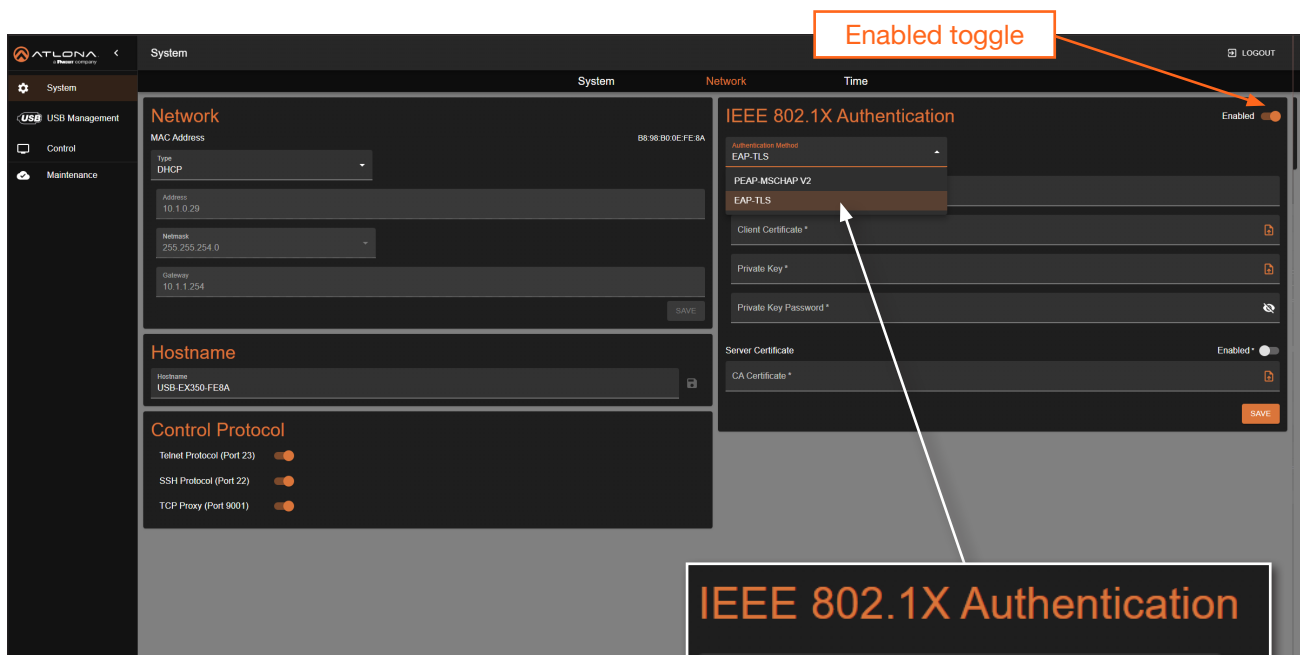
Enabled toggle

ATLONA
a Panduit company

System

LOGOUT

System
USB Management
Control
Maintenance

System Network Time

Network
MAC Address B8:98:B0:0E:FE:8A
Type
DHCP
Address
10.1.0.29
Netmask
255.255.254.0
Gateway
10.1.1.254
SAVE

Hostname
Hostname
USB-EX350-FE8A

Control Protocol
Telnet Protocol (Port 23)
SSH Protocol (Port 22)
TCP Proxy (Port 9001)

IEEE 802.1X Authentication
Enabled
Authentication Method
EAP-TLS
PEAP-MSCHAP V2
EAP-TLS
Client Certificate *
Private Key *
Private Key Password *
Server Certificate
Enabled *
CA Certificate *
SAVE

IEEE 802.1X Authentication